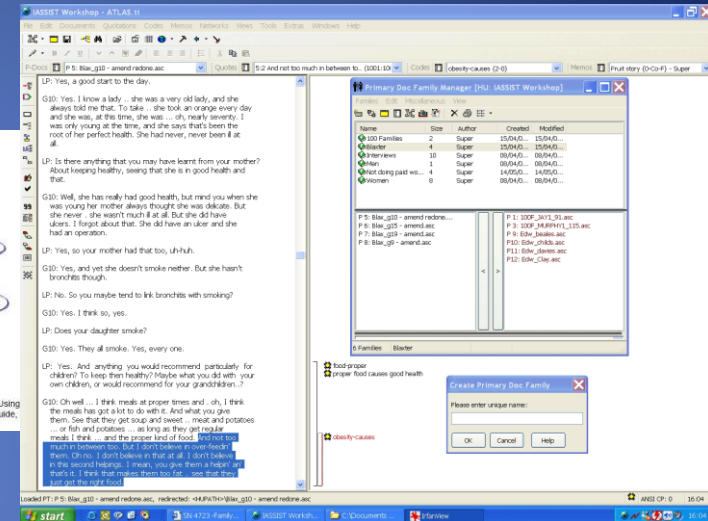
IASSIST Workshop - ATLAS.ti

File Edit Documents Quotations Codes Memos Networks Views Tools Extras Windows Help

P-Docs P 5: Blax_g10 - amend redone.asc Quotes 5:2 And not too much in between to... (1001:10 Codes obesity-causes (2-0) Memos Fruit story (0-Co-F) - Super

LP: Yes, a good start to the day.

G10: Yes. I know a lady .. she was a very old lady, and she always told me that. To take .. she took an orange every day and she was, at this time, she was ... oh, nearly seventy. I was only young at the time, and she says that's been the root of her perfect health. She had never, never been ill at all.

LP: Is there anything that you may have learnt from your mother? About keeping healthy, seeing that she is in good health and that.

G10: Well, she has really had good health, but mind you when she was young her mother always thought she was delicate. But she never .. she wasn't much ill at all. But she did have ulcers. I forgot about that. She did have an ulcer and she had an operation.

LP: Yes, so your mother had that too, uh-huh.

G10: Yes, and yet she doesn't smoke neither. But she hasn't bronchitis though.

LP: No. So you maybe tend to link bronchitis with smoking?

G10: Yes. I think so, yes.

LP: Does your daughter smoke?

G10: Yes. They all smoke. Yes, every one.

LP: Yes. And anything you would recommend particularly for children? To keep them healthy? Maybe what you did with your own children, or would recommend for your grandchildren..?

G10: Oh well ... I think meals at proper times and .. oh, I think the meals has got a lot to do with it. And what you give them. See that they get soup and sweet .. meat and potatoes ... or fish and potatoes ... as long as they get regular meals I think ... and the proper kind of food. And not too much in between too. But I don't believe in over-feedin' them. Oh no. I don't believe in that at all. I don't believe in this second helpings. I mean, you give them a helpin' an' that's it. I think that makes them too fat... see that they just get the right food.

Primary Doc Family Manager [HU: IASSIST Workshop]

Families Edit Miscellaneous View

| Name | Size | Author | Created | Modified |
|---|---|---|---|---|
| 100 Families | 2 | Super | 15/04/0... | 15/04/0... |
| Blaxter | 4 | Super | 15/04/0... | 15/04/0... |
| Interviews | 10 | Super | 08/04/0... | 08/04/0... |
| Men | 1 | Super | 08/04/0... | 08/04/0... |
| Not doing paid wo... | 4 | Super | 14/05/0... | 14/05/0... |
| Women | 8 | Super | 08/04/0... | 08/04/0... |

P 5: Blax_g10 - amend redone....
P 6: Blax_g15 - amend.asc
P 7: Blax_g19 - amend.asc
P 8: Blax_g9 - amend.asc

P 1: 100F_JAY1_91.asc
P 3: 100F_MURPHY1_115.asc
P 9: Edw_beales.asc
P10: Edw_childs.asc
P11: Edw_davies.asc
P12: Edw_Clay.asc

6 Families Blaxter

food-proper
proper food causes good health

obesity-causes

Create Primary Doc Family

Please enter unique name:

OK Cancel Help

Using
uide,

Loaded PT: P 5: Blax_g10 - amend redone.asc, redirected: <HUPATH>\Blax_g10 - amend redone.asc

ANSI CP: 0 16:04

start SN 4723 -Family... IASSIST Worksh... C:\Documents ... IrfanView 16:04